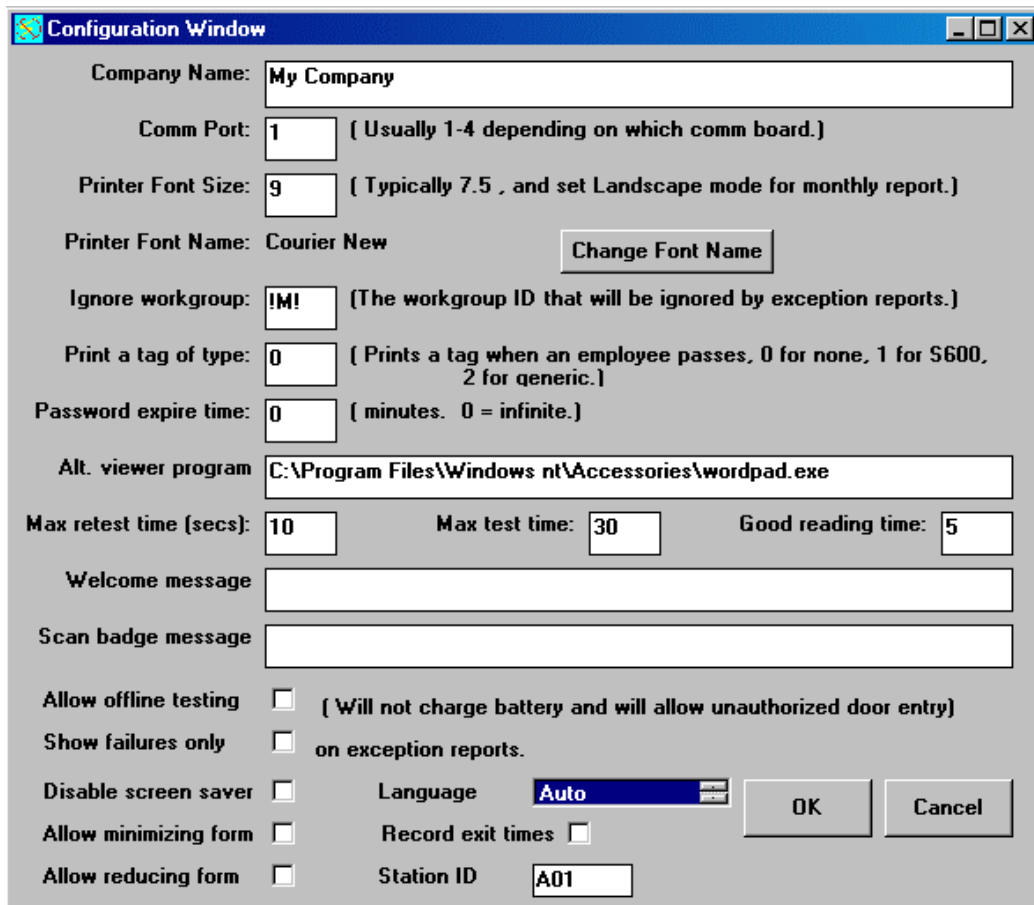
Configuration Window

Company Name: My Company

Comm Port: 1 ( Usually 1-4 depending on which comm board.)

Printer Font Size: 9 ( Typically 7.5 , and set Landscape mode for monthly report.)

Printer Font Name: Courier New

Change Font Name

Ignore workgroup: !M! (The workgroup ID that will be ignored by exception reports.)

Print a tag of type: 0 ( Prints a tag when an employee passes, 0 for none, 1 for S600, 2 for generic.)

Password expire time: 0 ( minutes. 0 = infinite.)

Alt. viewer program C:\Program Files\Windows nt\Accessories\wordpad.exe

Max retest time (secs): 10

Max test time: 30

Good reading time: 5

Welcome message

Scan badge message

Allow offline testing ( Will not charge battery and will allow unauthorized door entry)

Show failures only on exception reports.

Disable screen saver

Language Auto

OK

Cancel

Allow minimizing form

Record exit times

Allow reducing form

Station ID A01